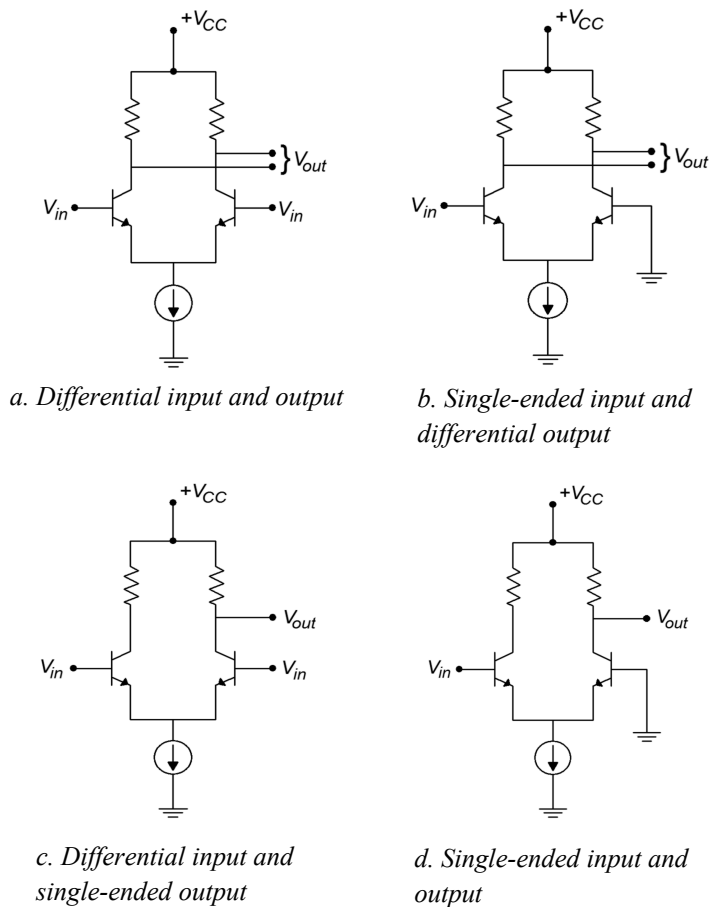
$+V_{CC}$

$V_{out}$

$V_{in}$

$V_{in}$

a. Differential input and output

$+V_{CC}$

$V_{out}$

$V_{in}$

b. Single-ended input and differential output

$+V_{CC}$

$V_{out}$

$V_{in}$

$V_{in}$

c. Differential input and single-ended output

$+V_{CC}$

$V_{out}$

$V_{in}$

d. Single-ended input and output